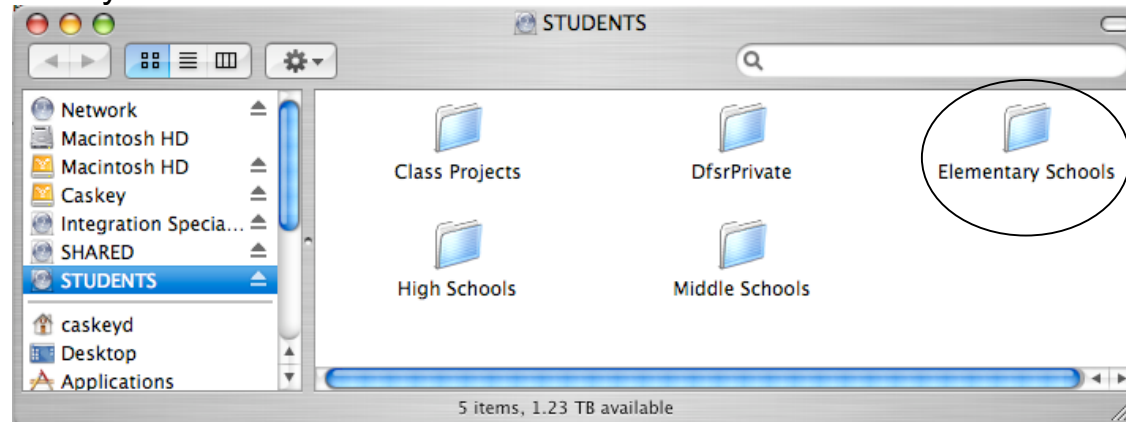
STUDENTS

Network
Macintosh HD
Macintosh HD
Caskey
Integration Specia...
SHARED
STUDENTS
caskeyd
Desktop
Applications

Class Projects
DfsrPrivate
Elementary Schools
High Schools
Middle Schools

5 items, 1.23 TB available